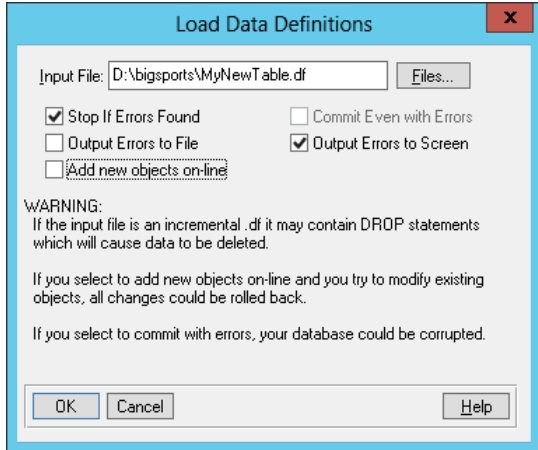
Load Data Definitions

x

Input File: D:\bigsports\MyNewTable.df Files...

Stop If Errors Found
Commit Even with Errors
Output Errors to File
Output Errors to Screen
Add new objects on-line

WARNING:
If the input file is an incremental .df it may contain DROP statements which will cause data to be deleted.

If you select to add new objects on-line and you try to modify existing objects, all changes could be rolled back.

If you select to commit with errors, your database could be corrupted.

OK Cancel Help